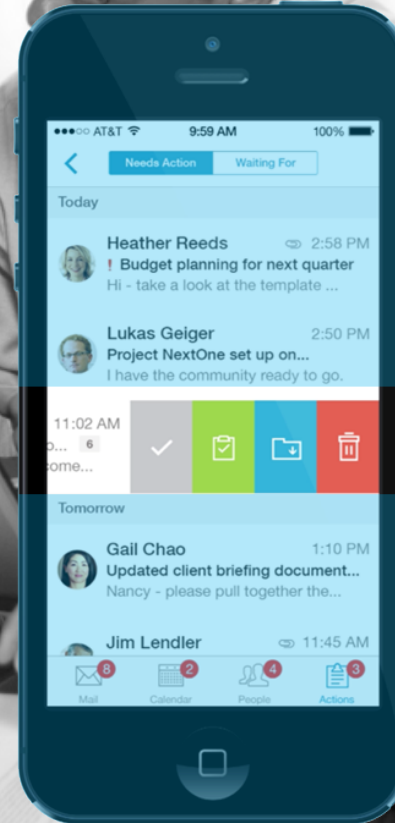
●●●○○ AT&T 9:59 AM 100%

Needs Action Waiting For

Today

Heather Reeds 2:58 PM
! Budget planning for next quarter
Hi - take a look at the template ...

Lukas Geiger 2:50 PM
Project NextOne set up on...
I have the community ready to go.

11:02 AM
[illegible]o... 6
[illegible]ome...

Tomorrow

Gail Chao 1:10 PM
Updated client briefing document...
Nancy - please pull together the...

Jim Lendler 11:45 AM

8 Mail
2 Calendar
4 People
3 Actions